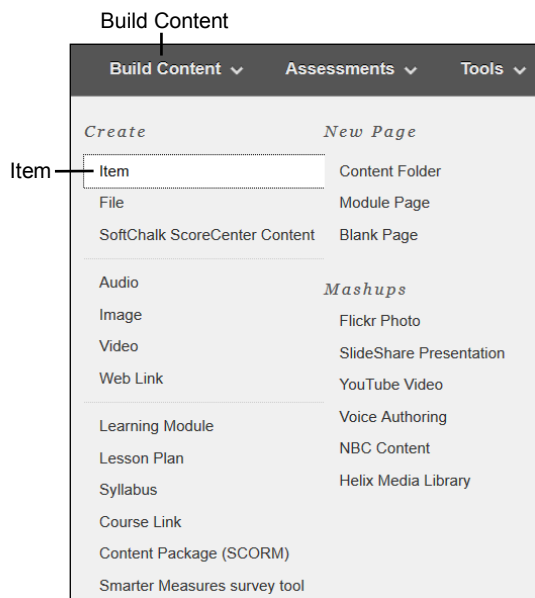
Build Content

Build Content ⌄ Assessments ⌄ Tools ⌄

Item

Create
Item
File
SoftChalk ScoreCenter Content

Audio
Image
Video
Web Link

Learning Module
Lesson Plan
Syllabus
Course Link
Content Package (SCORM)
Smarter Measures survey tool

New Page
Content Folder
Module Page
Blank Page

Mashups
Flickr Photo
SlideShare Presentation
YouTube Video
Voice Authoring
NBC Content
Helix Media Library